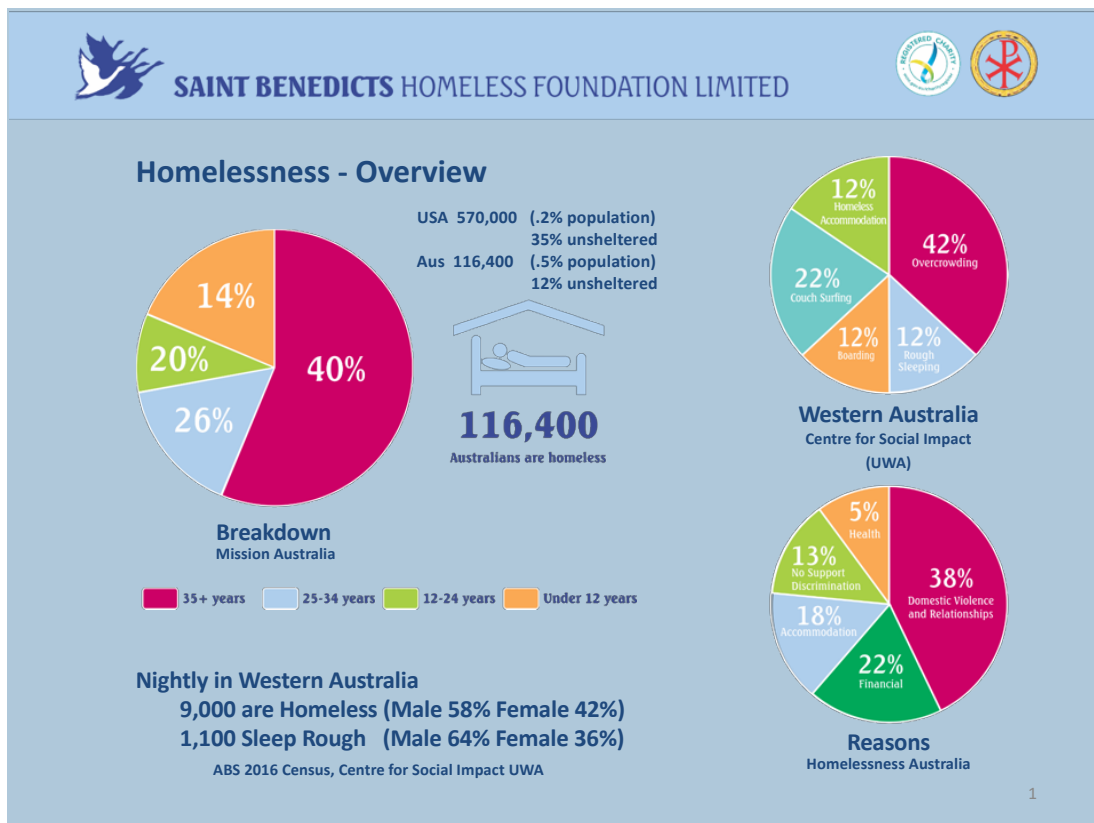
SAINT BENEDICTS HOMELESS FOUNDATION LIMITED

REGISTERED CHARITY

Homelessness - Overview

USA 570,000 (.2% population)
35% unsheltered
Aus 116,400 (.5% population)
12% unsheltered

14%
20%
26%
40%

116,400
Australians are homeless

Breakdown
Mission Australia

35+ years
25-34 years
12-24 years
Under 12 years

12% Homeless Accommodation
42% Overcrowding
22% Couch Surfing
12% Boarding
12% Rough Sleeping

Western Australia
Centre for Social Impact
(UWA)

5% Health
13% No Support Discrimination
38% Domestic Violence and Relationships
18% Accommodation
22% Financial

Reasons
Homelessness Australia

Nightly in Western Australia
9,000 are Homeless (Male 58% Female 42%)
1,100 Sleep Rough (Male 64% Female 36%)
ABS 2016 Census, Centre for Social Impact UWA

1